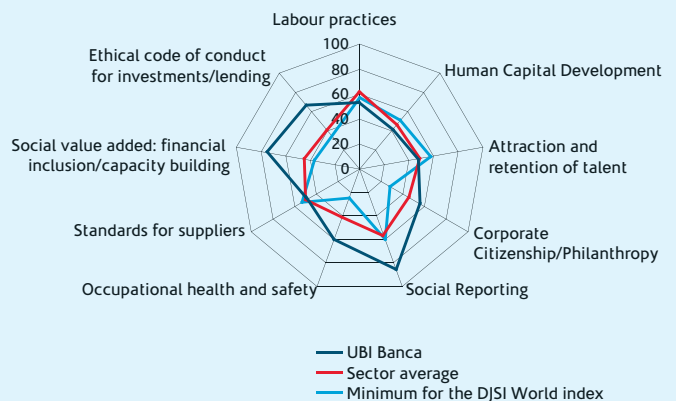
Labour practices
100
80
60
40
20
0
Human Capital Development
Attraction and retention of talent
Corporate Citizenship/Philanthropy
Social Reporting
Occupational health and safety
Standards for suppliers
Social value added: financial inclusion/capacity building
Ethical code of conduct for investments/lending

UBI Banca
Sector average
Minimum for the DJSI World index